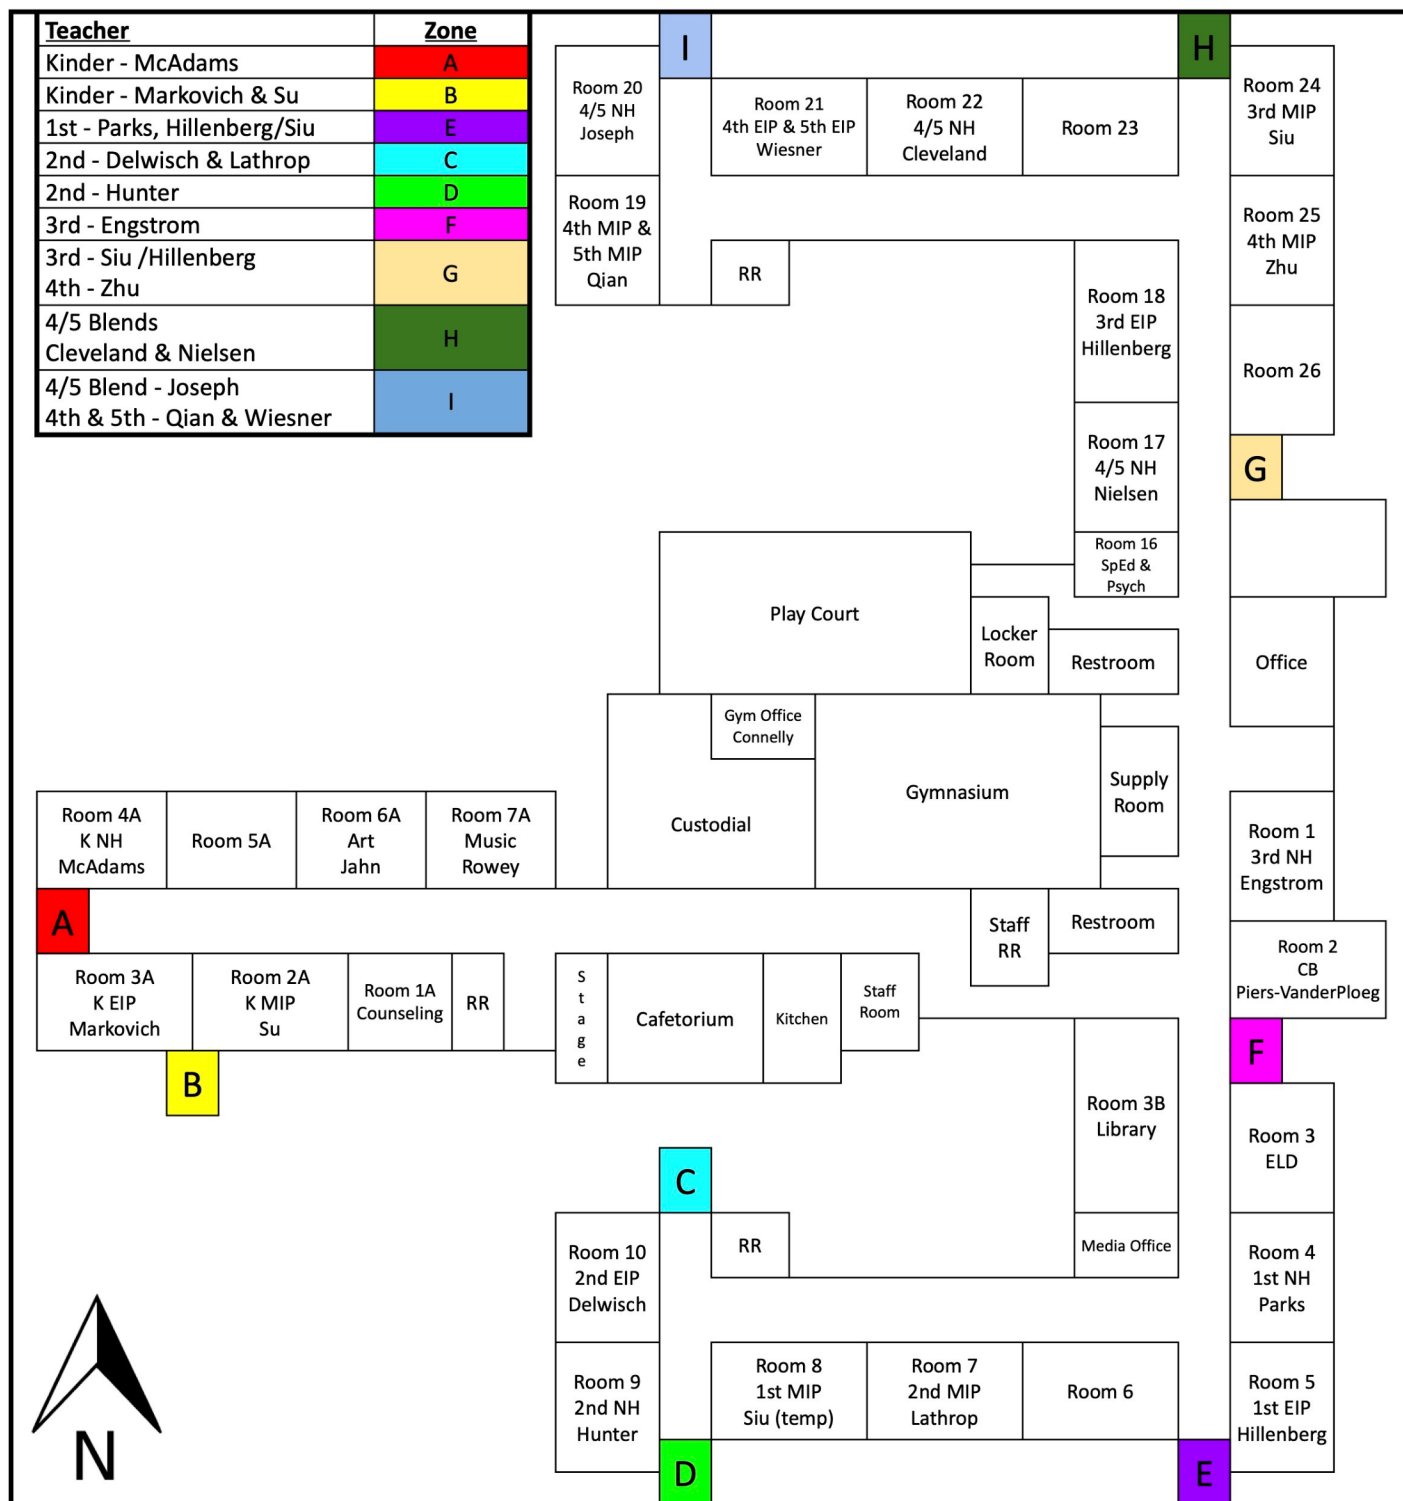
| Teacher | Zone |
|---|---|
| Kinder - McAdams | A |
| Kinder - Markovich & Su | B |
| 1st - Parks, Hillenberg/Siu | E |
| 2nd - Delwisch & Lathrop | C |
| 2nd - Hunter | D |
| 3rd - Engstrom | F |
| 3rd - Siu /Hillenberg 4th - Zhu | G |
| 4/5 Blends Cleveland & Nielsen | H |
| 4/5 Blend - Joseph 4th & 5th - Qian & Wiesner | I |

I

H

Room 20 4/5 NH Joseph

Room 21 4th EIP & 5th EIP Wiesner

Room 22 4/5 NH Cleveland

Room 23

Room 24 3rd MIP Siu

Room 19 4th MIP & 5th MIP Qian

RR

Room 25 4th MIP Zhu

Room 18 3rd EIP Hillenberg

Room 26

Room 17 4/5 NH Nielsen

G

Room 16 SpEd & Psych

Play Court

Locker Room

Restroom

Office

Gym Office Connelly

Gymnasium

Supply Room

Custodial

Room 4A K NH McAdams

Room 5A

Room 6A Art Jahn

Room 7A Music Rowey

Room 1 3rd NH Engstrom

A

Staff RR

Restroom

Room 2 CB Piers-VanderPloeg

Room 3A K EIP Markovich

Room 2A K MIP Su

Room 1A Counseling

RR

S t a g e

Cafetorium

Kitchen

Staff Room

F

B

Room 3B Library

Room 3 ELD

C

RR

Media Office

Room 10 2nd EIP Delwisch

Room 4 1st NH Parks

Room 9 2nd NH Hunter

Room 8 1st MIP Siu (temp)

Room 7 2nd MIP Lathrop

Room 6

Room 5 1st EIP Hillenberg

N

D

E